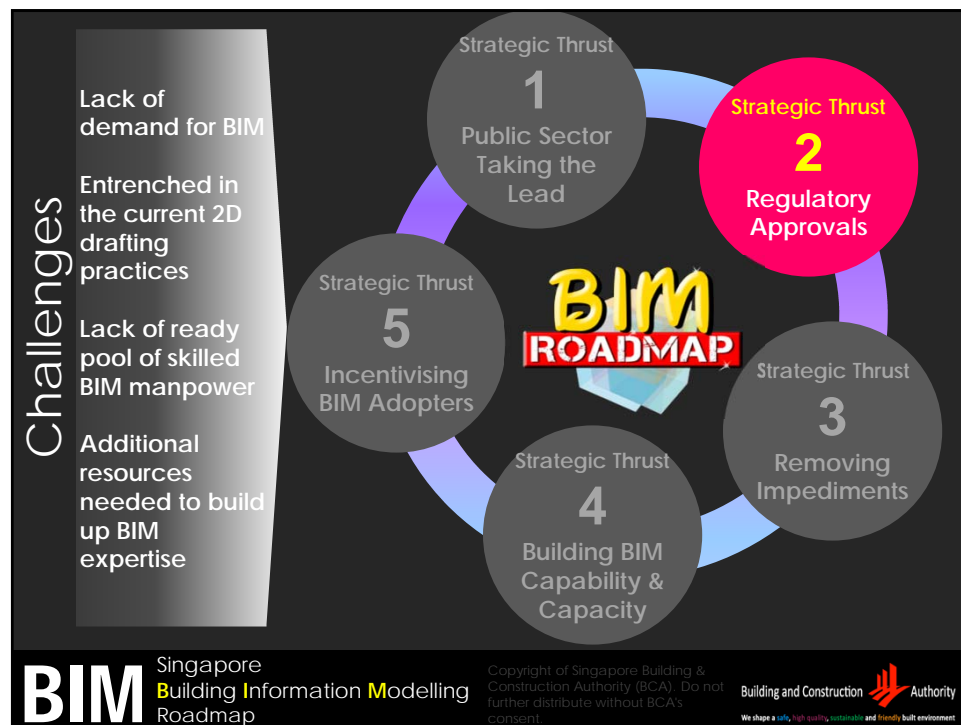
Challenges

Lack of demand for BIM

Entrenched in the current 2D drafting practices

Lack of ready pool of skilled BIM manpower

Additional resources needed to build up BIM expertise

Strategic Thrust
1
Public Sector Taking the Lead

Strategic Thrust
2
Regulatory Approvals

Strategic Thrust
3
Removing Impediments

Strategic Thrust
4
Building BIM Capability & Capacity

Strategic Thrust
5
Incentivising BIM Adopters

BIM ROADMAP

BIM Singapore Building Information Modelling Roadmap

Copyright of Singapore Building & Construction Authority (BCA). Do not further distribute without BCA's consent.

Building and Construction Authority
We shape a safe, high quality, sustainable and friendly built environment